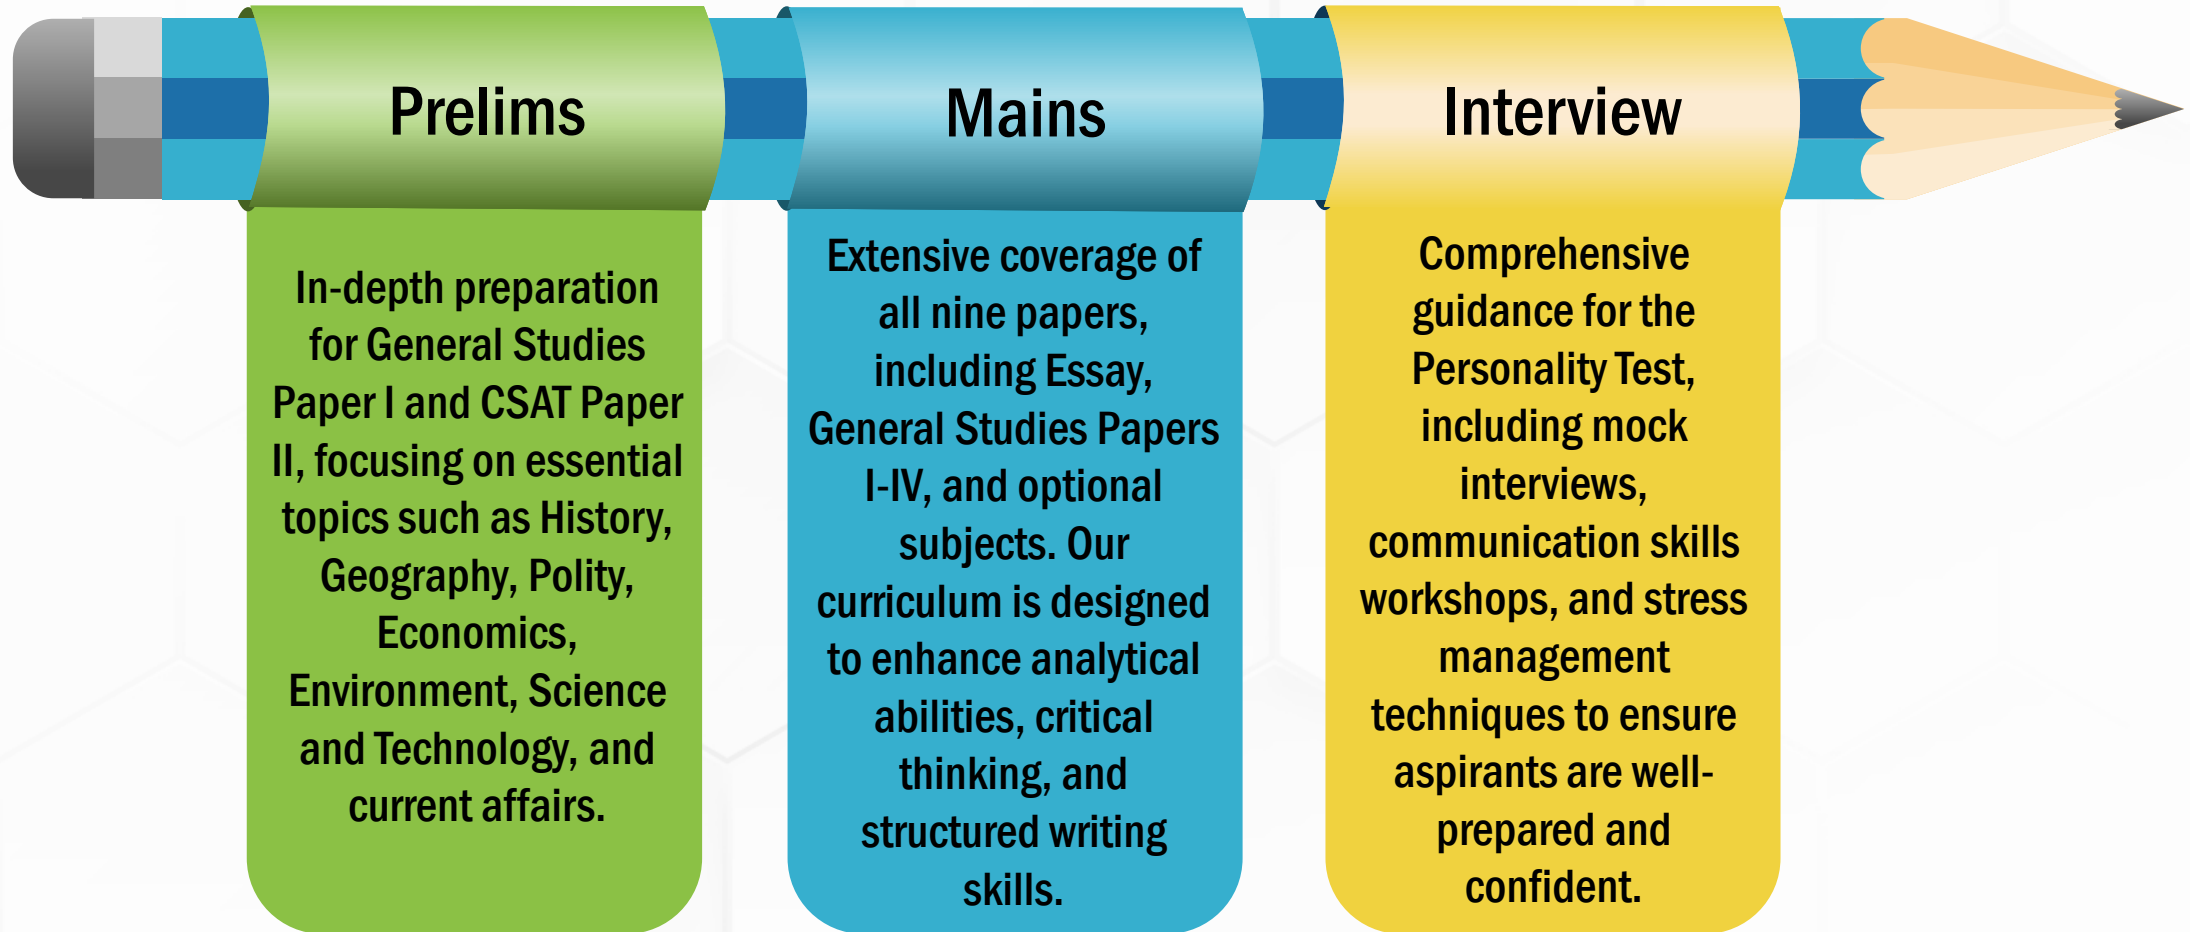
Prelims

In-depth preparation for General Studies Paper I and CSAT Paper II, focusing on essential topics such as History, Geography, Polity, Economics, Environment, Science and Technology, and current affairs.

Mains

Extensive coverage of all nine papers, including Essay, General Studies Papers I-IV, and optional subjects. Our curriculum is designed to enhance analytical abilities, critical thinking, and structured writing skills.

Interview

Comprehensive guidance for the Personality Test, including mock interviews, communication skills workshops, and stress management techniques to ensure aspirants are well-prepared and confident.